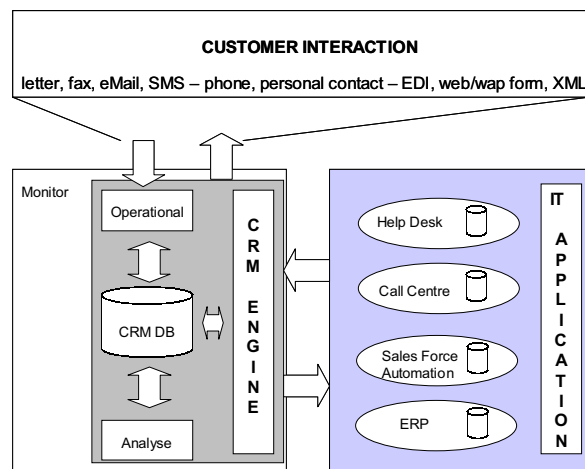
CUSTOMER INTERACTION

letter, fax, eMail, SMS – phone, personal contact – EDI, web/wap form, XML

Monitor

Operational

CRM DB

Analyse

CRM ENGINE

Help Desk

Call Centre

Sales Force Automation

ERP

IT APPLICATION